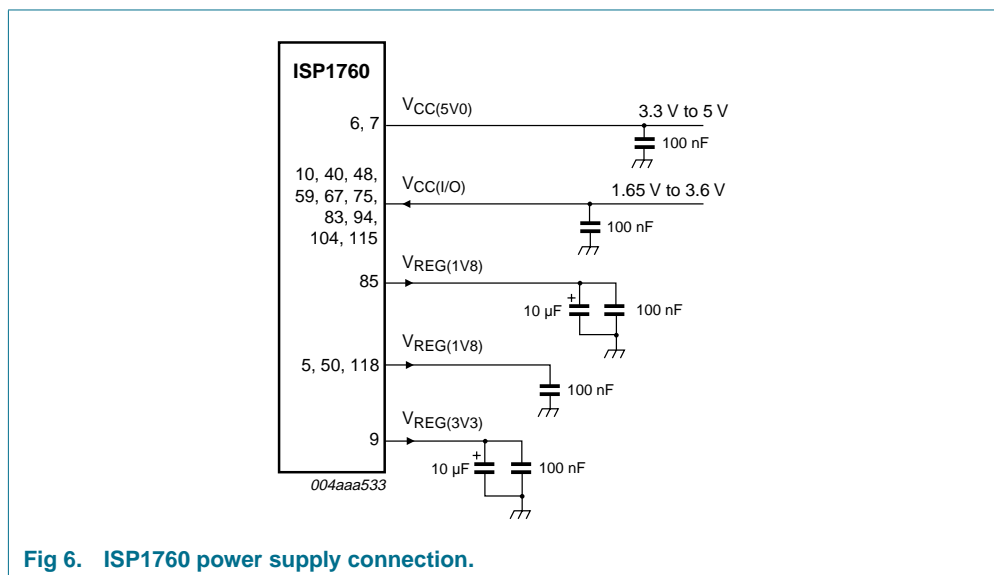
ISP1760

$V_{CC(5V0)}$

6, 7

3.3 V to 5 V

100 nF

10, 40, 48, 59, 67, 75, 83, 94, 104, 115

$V_{CC(I/O)}$

1.65 V to 3.6 V

100 nF

$V_{REG(1V8)}$

85

+

10 µF

100 nF

$V_{REG(1V8)}$

5, 50, 118

100 nF

$V_{REG(3V3)}$

9

+

10 µF

100 nF

004aaa533

Fig 6. ISP1760 power supply connection.